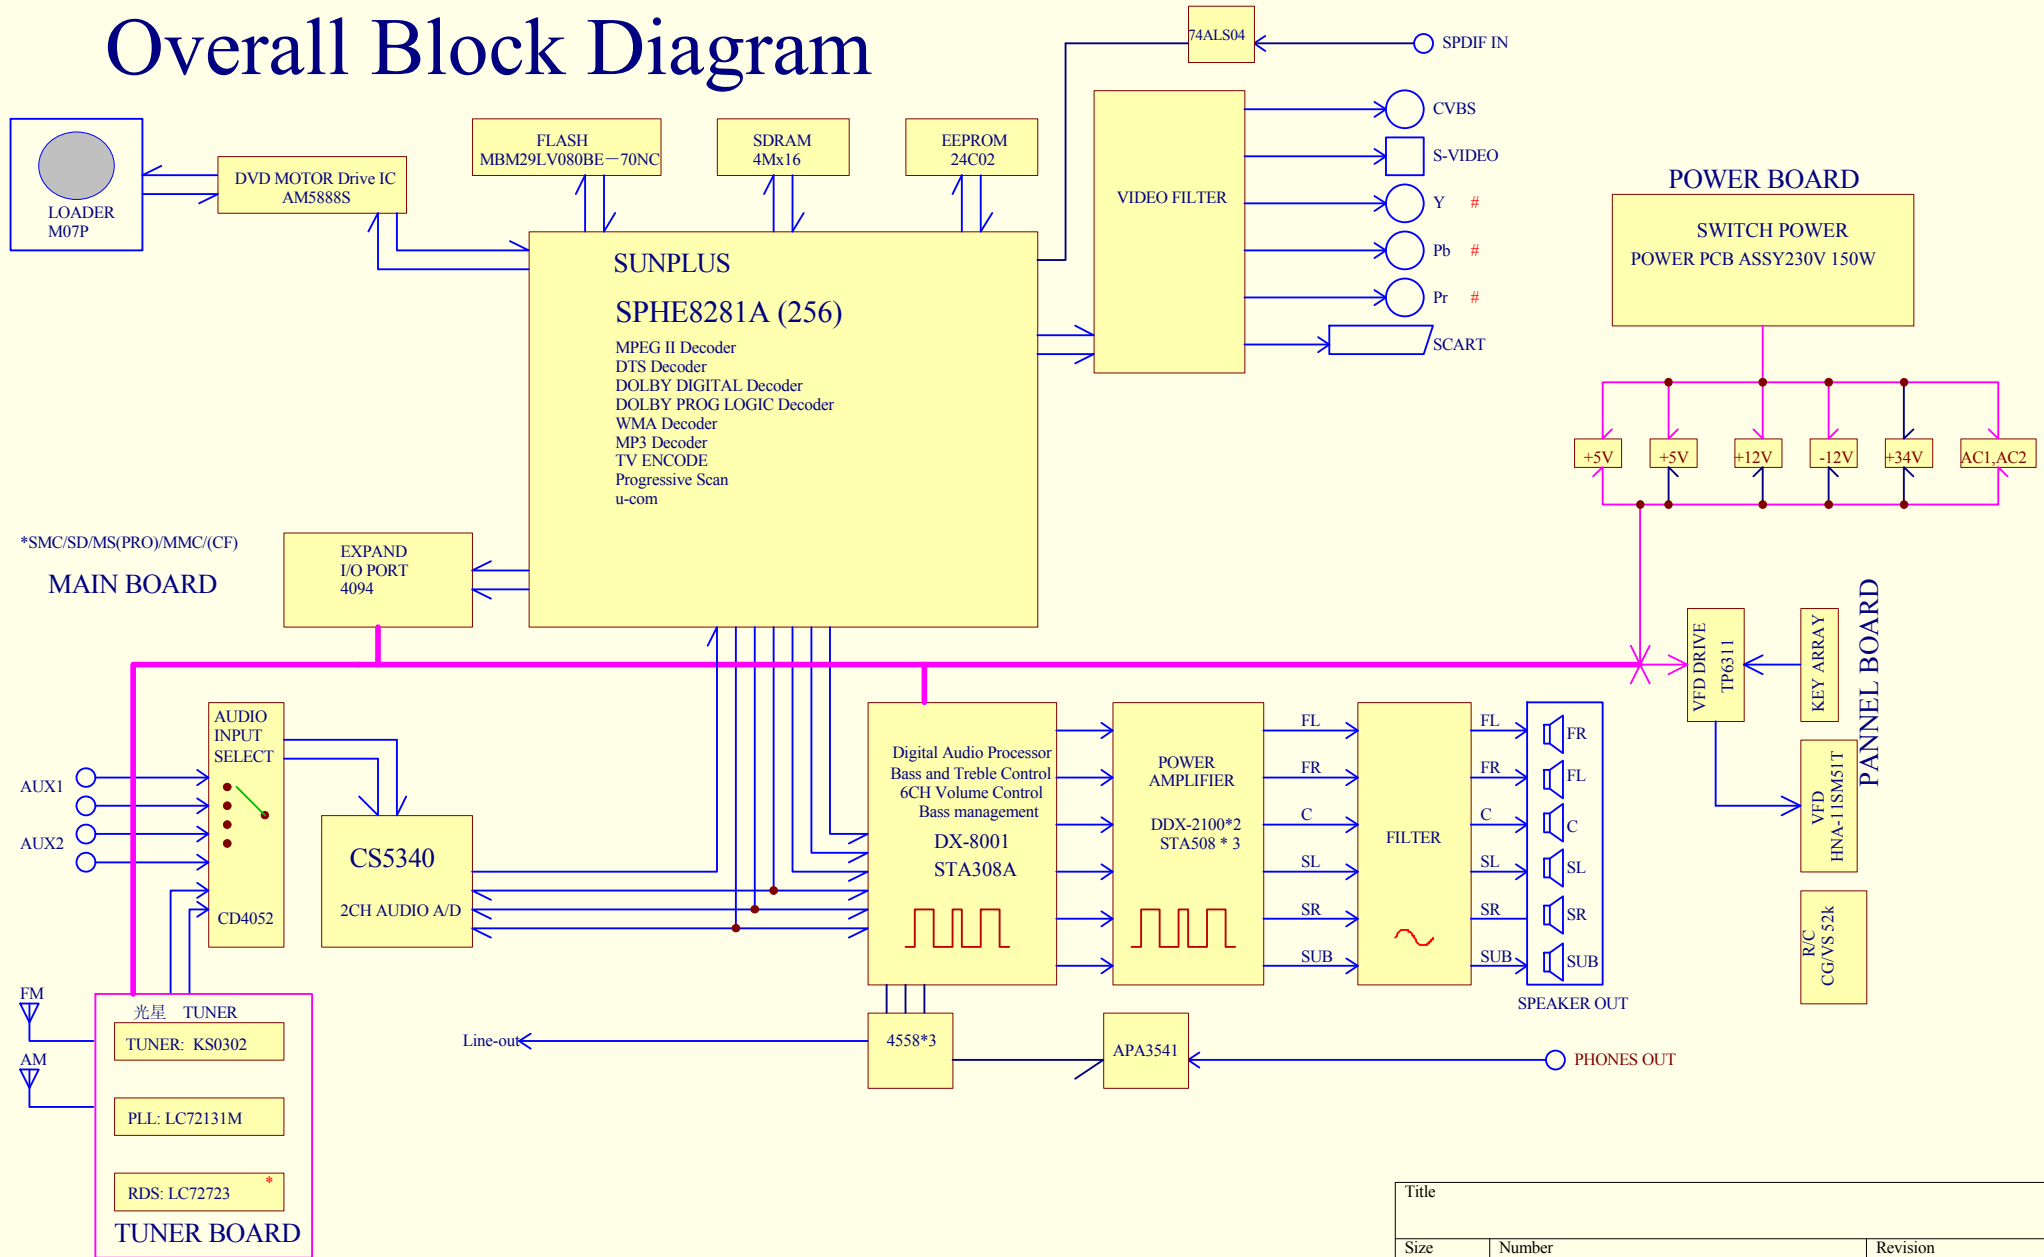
Overall Block Diagram

74ALS04

SPDIF IN

LOADER M07P

DVD MOTOR Drive IC AM5888S

FLASH MBM29LV080BE—70NC

SDRAM 4Mx16

EEPROM 24C02

VIDEO FILTER

CVBS

S-VIDEO

Y #

Pb #

Pr #

SCART

POWER BOARD

SWITCH POWER
POWER PCB ASSY230V 150W

SUNPLUS

SPHE8281A (256)

MPEG II Decoder
DTS Decoder
DOLBY DIGITAL Decoder
DOLBY PROG LOGIC Decoder
WMA Decoder
MP3 Decoder
TV ENCODE
Progressive Scan
u-com

+5V | +5V | +12V | -12V | +34V | AC1,AC2

*SMC/SD/MS(PRO)/MMC/(CF)

MAIN BOARD

EXPAND I/O PORT 4094

VFD DRIVE TP6311

KEY ARRAY

PANNEL BOARD

AUDIO INPUT SELECT

CD4052

AUX1

AUX2

CS5340

2CH AUDIO A/D

Digital Audio Processor
Bass and Treble Control
6CH Volume Control
Bass management

DX-8001
STA308A

POWER AMPLIFIER

DDX-2100*2
STA508 * 3

FL FR C SL SR SUB

FILTER

FL FR C SL SR SUB

FR FL C SL SR SUB

SPEAKER OUT

VFD HNA-11SM51T

R/C CG/VS 52k

FM

AM

光星 TUNER

TUNER: KS0302

PLL: LC72131M

RDS: LC72723 *

TUNER BOARD

Line-out

4558*3

APA3541

PHONES OUT

Title

Size | Number | Revision